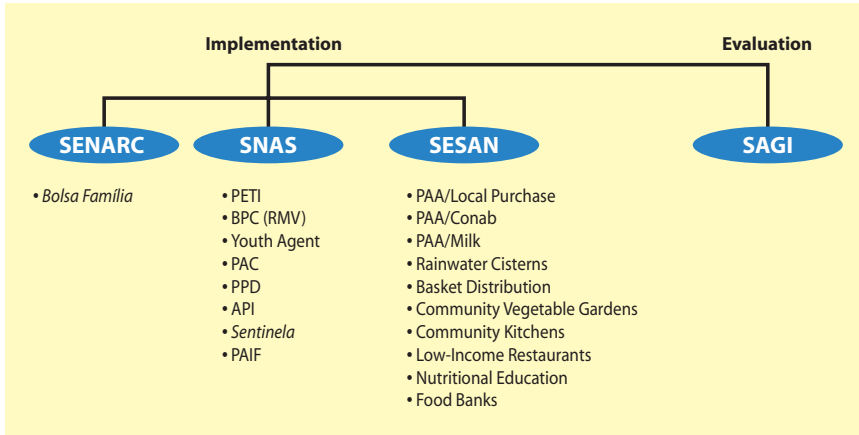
Implementation

Evaluation

SENARC

SNAS

SESAN

SAGI

• Bolsa Família

• PETI
• BPC (RMV)
• Youth Agent
• PAC
• PPD
• API
• Sentinela
• PAIF

• PAA/Local Purchase
• PAA/Conab
• PAA/Milk
• Rainwater Cisterns
• Basket Distribution
• Community Vegetable Gardens
• Community Kitchens
• Low-Income Restaurants
• Nutritional Education
• Food Banks